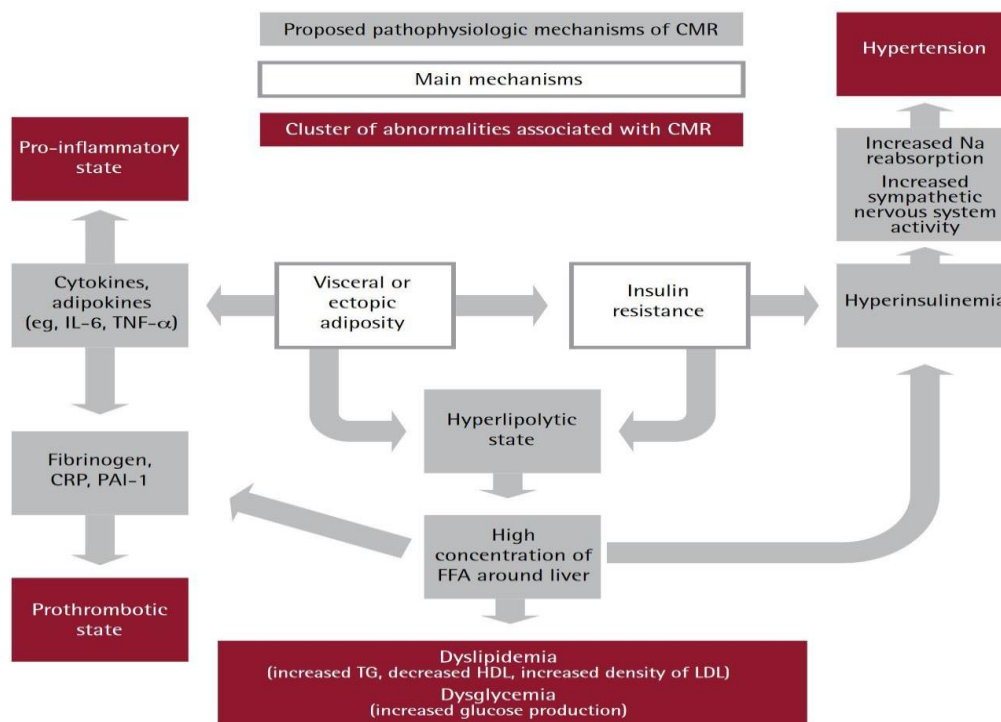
Proposed pathophysiologic mechanisms of CMR

Main mechanisms

Cluster of abnormalities associated with CMR

Hypertension

Increased Na reabsorption

Increased sympathetic nervous system activity

Pro-inflammatory state

Cytokines, adipokines (eg, IL-6, TNF-$\alpha$)

Visceral or ectopic adiposity

Insulin resistance

Hyperinsulinemia

Hyperlipolytic state

Fibrinogen, CRP, PAI-1

High concentration of FFA around liver

Prothrombotic state

Dyslipidemia
(increased TG, decreased HDL, increased density of LDL)
Dysglycemia
(increased glucose production)